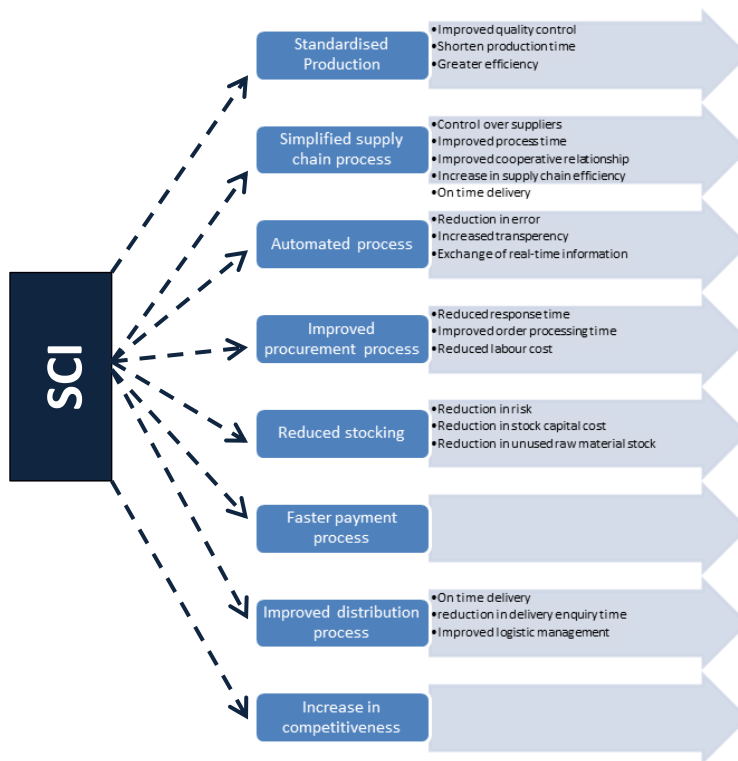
SCI

Standardised Production

•Improved quality control
•Shorten production time
•Greater efficiency

Simplified supply chain process

•Control over suppliers
•Improved process time
•Improved cooperative relationship
•Increase in supply chain efficiency
•On time delivery

Automated process

•Reduction in error
•Increased transperency
•Exchange of real-time information

Improved procurement process

•Reduced response time
•Improved order processing time
•Reduced labour cost

Reduced stocking

•Reduction in risk
•Reduction in stock capital cost
•Reduction in unused raw material stock

Faster payment process

Improved distribution process

•On time delivery
•reduction in delivery enquiry time
•Improved logistic management

Increase in competitiveness